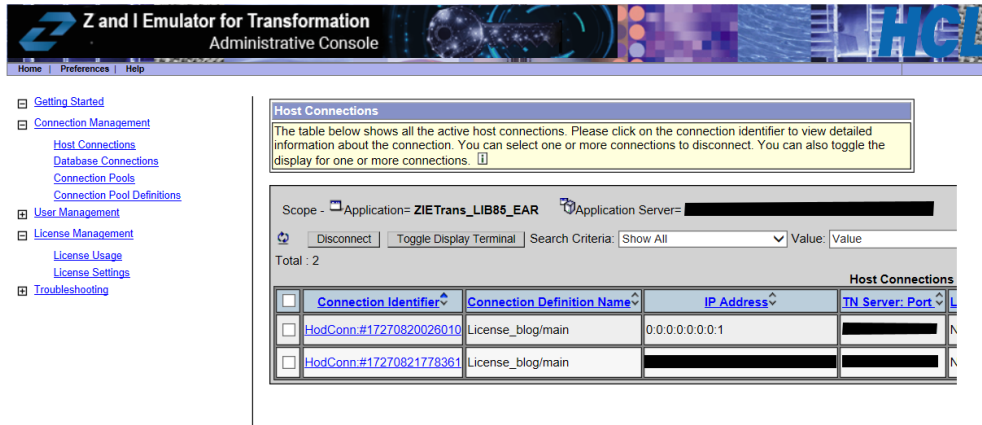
Z and I Emulator for Transformation
Administrative Console

HCL

Home | Preferences | Help

Getting Started
Connection Management
Host Connections
Database Connections
Connection Pools
Connection Pool Definitions
User Management
License Management
License Usage
License Settings
Troubleshooting

Host Connections

The table below shows all the active host connections. Please click on the connection identifier to view detailed information about the connection. You can select one or more connections to disconnect. You can also toggle the display for one or more connections.

Scope - Application= ZIETrans_LIB85_EAR Application Server= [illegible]

Disconnect | Toggle Display Terminal | Search Criteria: Show All | Value: Value

Total : 2

Host Connections

| | Connection Identifier | Connection Definition Name | IP Address | TN Server: Port | L |
|---|---|---|---|---|---|
| | HodConn:#17270820026010 | License_blog/main | 0:0:0:0:0:0:0:1 | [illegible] | N |
| | HodConn:#17270821778361 | License_blog/main | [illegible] | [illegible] | N |